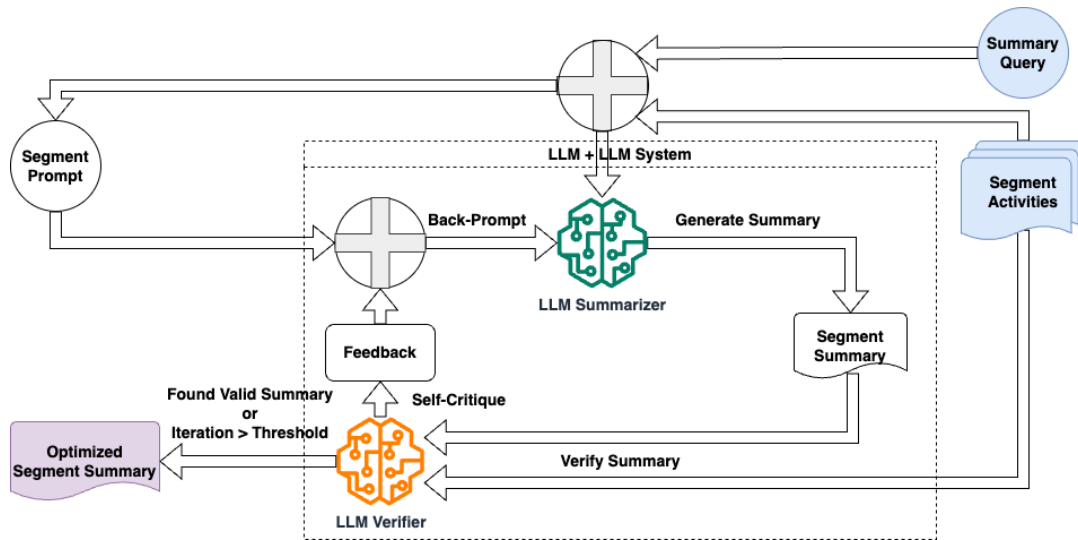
Summary Query

Segment Prompt

LLM + LLM System

Segment Activities

Back-Prompt

Generate Summary

LLM Summarizer

Feedback

Segment Summary

Found Valid Summary
or
Iteration > Threshold

Self-Critique

Optimized Segment Summary

Verify Summary

LLM Verifier